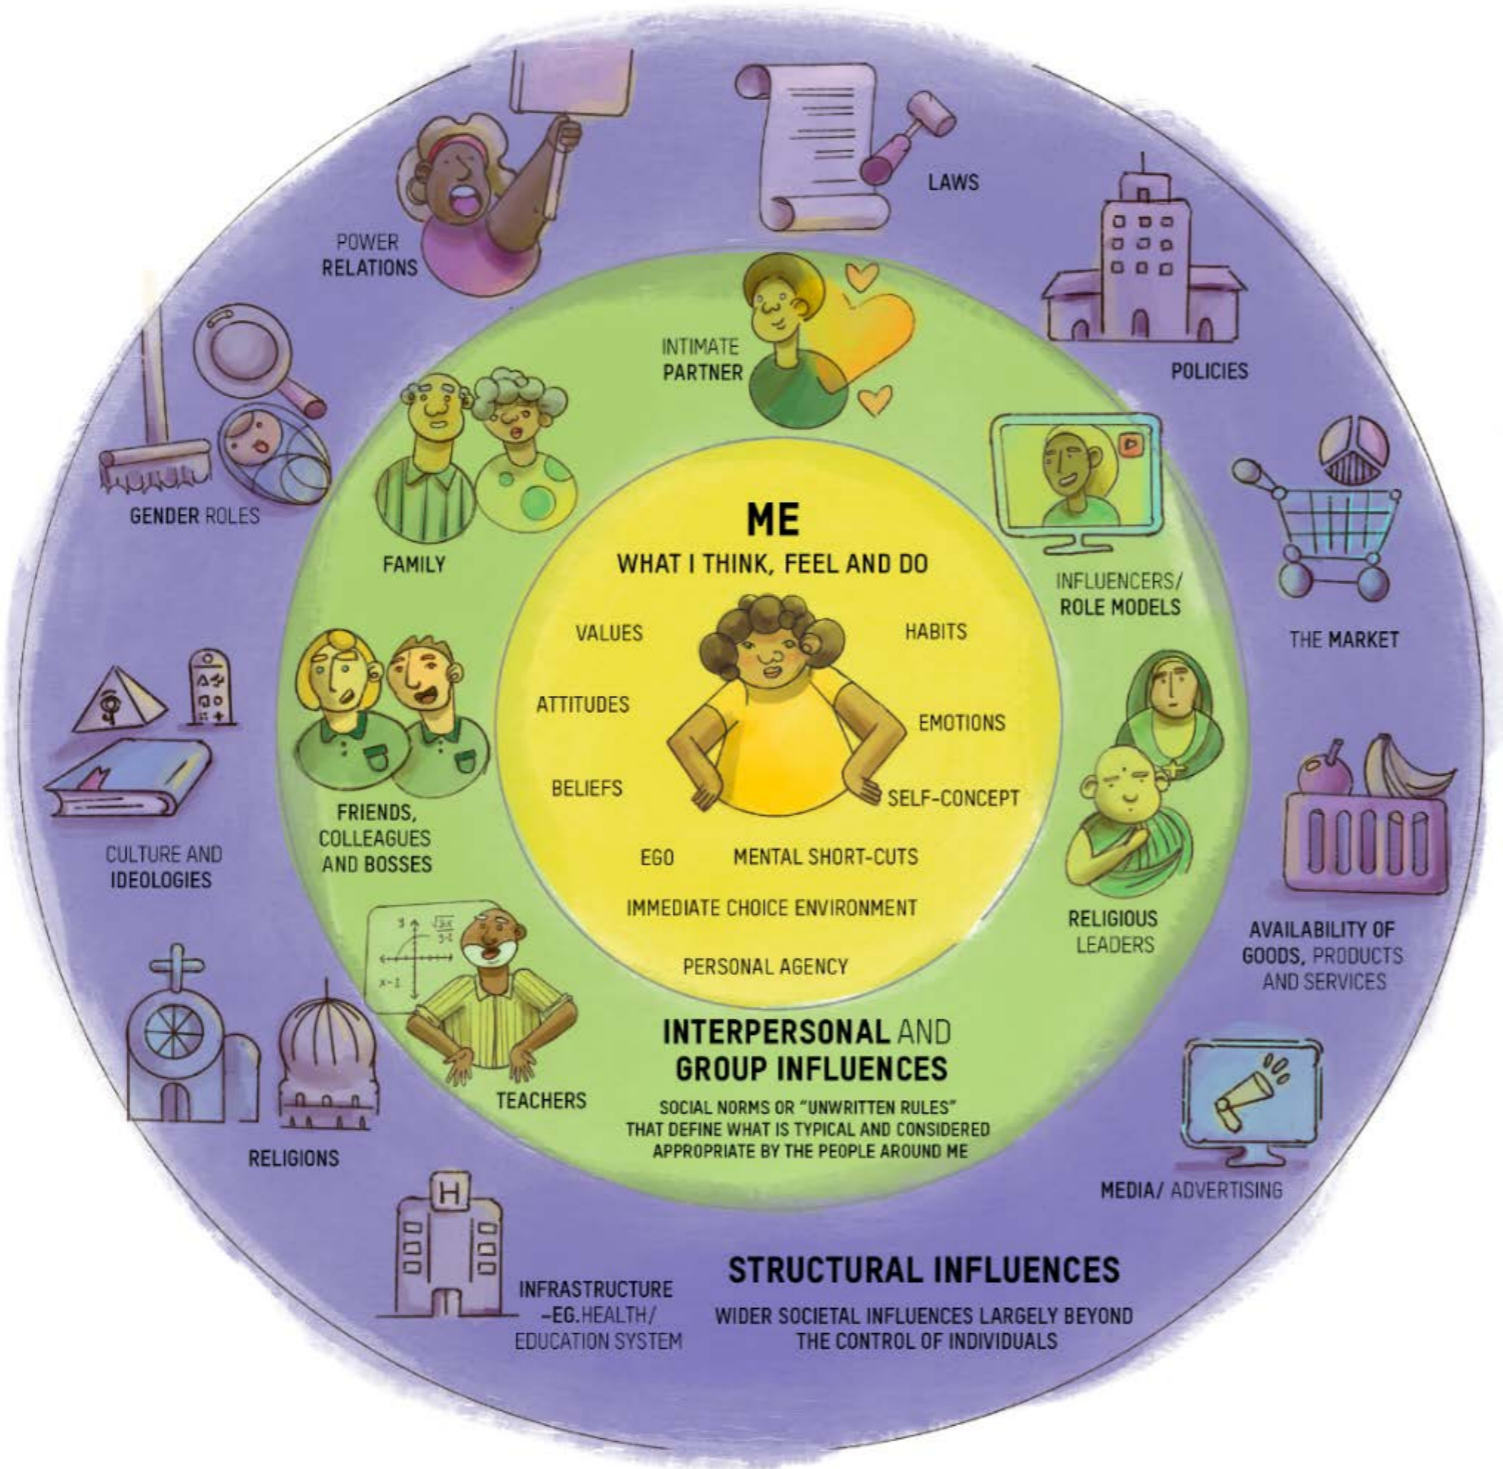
ME

WHAT I THINK, FEEL AND DO

VALUES

HABITS

ATTITUDES

EMOTIONS

BELIEFS

SELF-CONCEPT

EGO

MENTAL SHORT-CUTS

IMMEDIATE CHOICE ENVIRONMENT

PERSONAL AGENCY

INTIMATE PARTNER

FAMILY

INFLUENCERS/ ROLE MODELS

FRIENDS, COLLEAGUES AND BOSSES

RELIGIOUS LEADERS

TEACHERS

INTERPERSONAL AND GROUP INFLUENCES

SOCIAL NORMS OR "UNWRITTEN RULES" THAT DEFINE WHAT IS TYPICAL AND CONSIDERED APPROPRIATE BY THE PEOPLE AROUND ME

POWER RELATIONS

LAWS

POLICIES

GENDER ROLES

THE MARKET

CULTURE AND IDEOLOGIES

AVAILABILITY OF GOODS, PRODUCTS AND SERVICES

RELIGIONS

MEDIA/ ADVERTISING

INFRASTRUCTURE -EG.HEALTH/ EDUCATION SYSTEM

STRUCTURAL INFLUENCES

WIDER SOCIETAL INFLUENCES LARGELY BEYOND THE CONTROL OF INDIVIDUALS